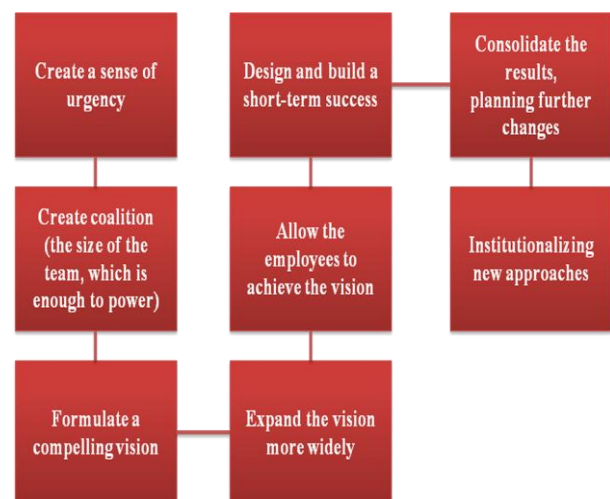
Create a sense of urgency

Create coalition (the size of the team, which is enough to power)

Formulate a compelling vision

Expand the vision more widely

Allow the employees to achieve the vision

Design and build a short-term success

Consolidate the results, planning further changes

Institutionalizing new approaches